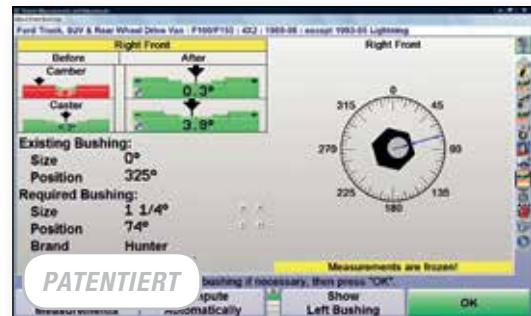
Ford Truck, SUV & Rear Wheel Drive Van : F100/F150 : 4X2 : 1980-96 : except 1993-95 Lightning

Right Front

| Before | After |
|---|---|
| Camber | 0.3° |
| Caster | 3.8° |

Right Front

0
45
90
135
180
225
270
315

Existing Bushing:
Size 0°
Position 325°

Required Bushing:
Size 1 1/4°
Position 74°
Brand Hunter

Measurements are frozen!

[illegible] bushing if necessary, then press "OK".

PATENTIERT

Measurements

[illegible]mpute Automatically

Show Left Bushing

OK